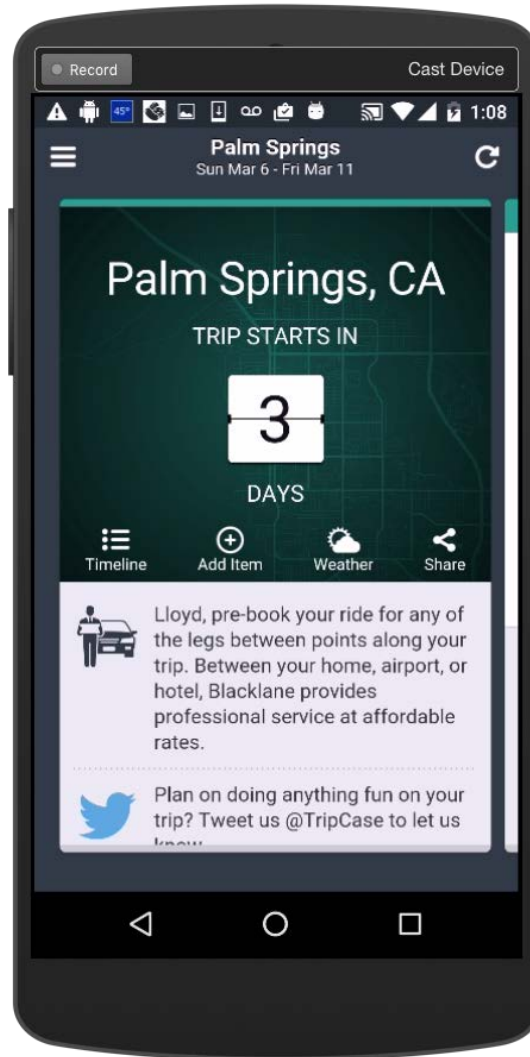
Record

Cast Device

45° 1:08

Palm Springs
Sun Mar 6 - Fri Mar 11

Palm Springs, CA

TRIP STARTS IN

3

DAYS

Timeline
Add Item
Weather
Share

Lloyd, pre-book your ride for any of the legs between points along your trip. Between your home, airport, or hotel, Blacklane provides professional service at affordable rates.

Plan on doing anything fun on your trip? Tweet us @TripCase to let us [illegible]